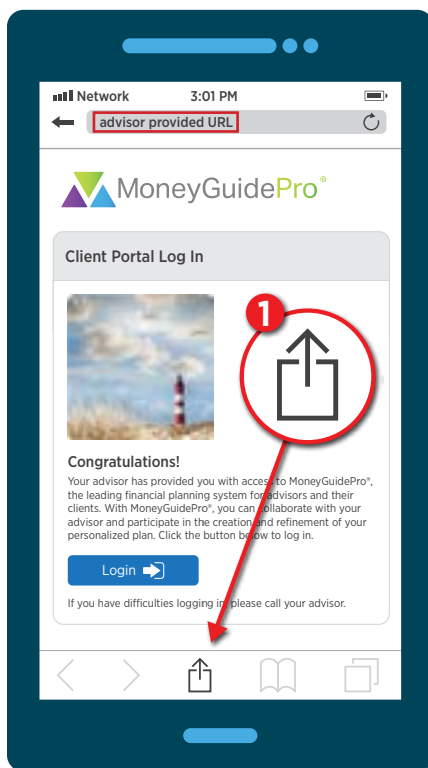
Network 3:01 PM

advisor provided URL

MoneyGuidePro®

Client Portal Log In

1

Congratulations!

Your advisor has provided you with access to MoneyGuidePro®, the leading financial planning system for advisors and their clients. With MoneyGuidePro®, you can collaborate with your advisor and participate in the creation and refinement of your personalized plan. Click the button below to log in.

Login

If you have difficulties logging in please call your advisor.